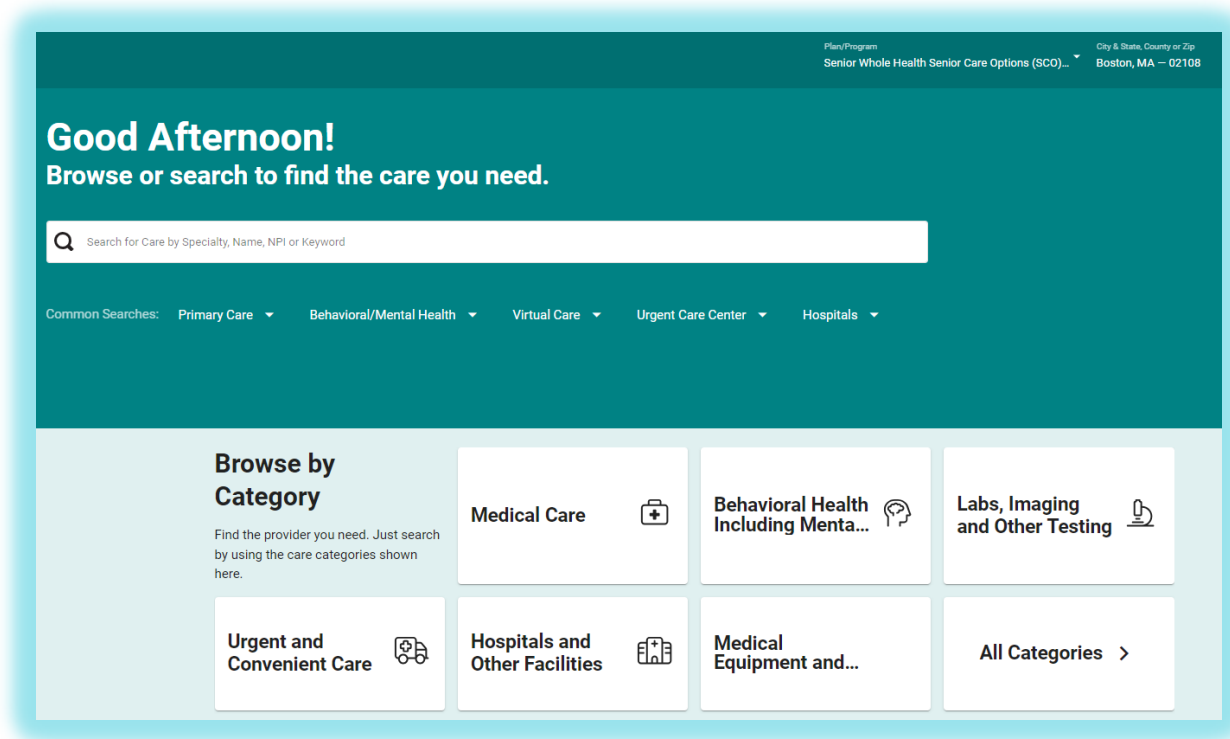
Plan/Program
Senior Whole Health Senior Care Options (SCO)...

City & State, County or Zip
Boston, MA — 02108

Good Afternoon!
Browse or search to find the care you need.

Search for Care by Specialty, Name, NPI or Keyword

Common Searches: Primary Care Behavioral/Mental Health Virtual Care Urgent Care Center Hospitals

Browse by Category
Find the provider you need. Just search by using the care categories shown here.

Medical Care

Behavioral Health Including Menta...

Labs, Imaging and Other Testing

Urgent and Convenient Care

Hospitals and Other Facilities

Medical Equipment and...

All Categories